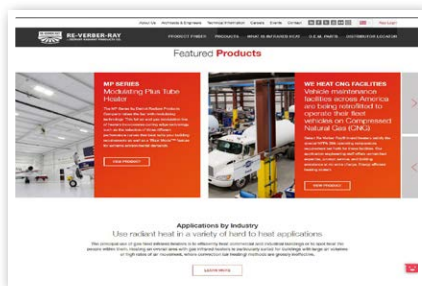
About Us Architects & Engineers Technical Information Careers Events Contact

RE-VERBER-RAY

PRODUCT FINDER PRODUCTS WHAT IS INFRARED HEAT O.E.M. PARTS DISTRIBUTOR LOCATOR

Featured Products

MP SERIES
Modulating Plus Tube Heater

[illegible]

VIEW PRODUCT

WE HEAT CNG FACILITIES
Vehicle maintenance facilities across America are being retrofitted to operate their fleet vehicles on Compressed Natural Gas (CNG)

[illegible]

VIEW PRODUCT

Applications by Industry
Use radiant heat in a variety of hard to heat applications

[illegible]

LEARN MORE